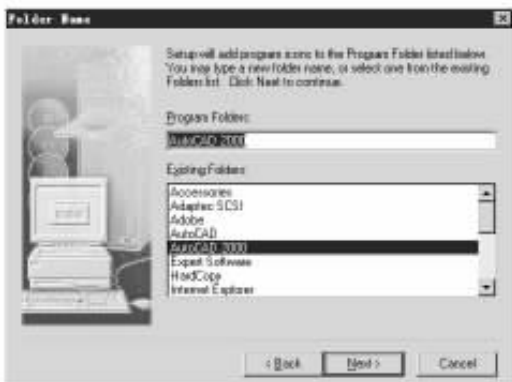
Folder Name

Setup will add program icons to the Program Folder listed below. You may type a new folder name, or select one from the existing Folders list. Click Next to continue.

Program Folders:

AutoCAD 2000

Existing Folders:

Accessories
Adaptec SCSI
Adobe
AutoCAD
AutoCAD 2000
Expert Software
HardCopy
Internet Explorer

< Back
Next >
Cancel